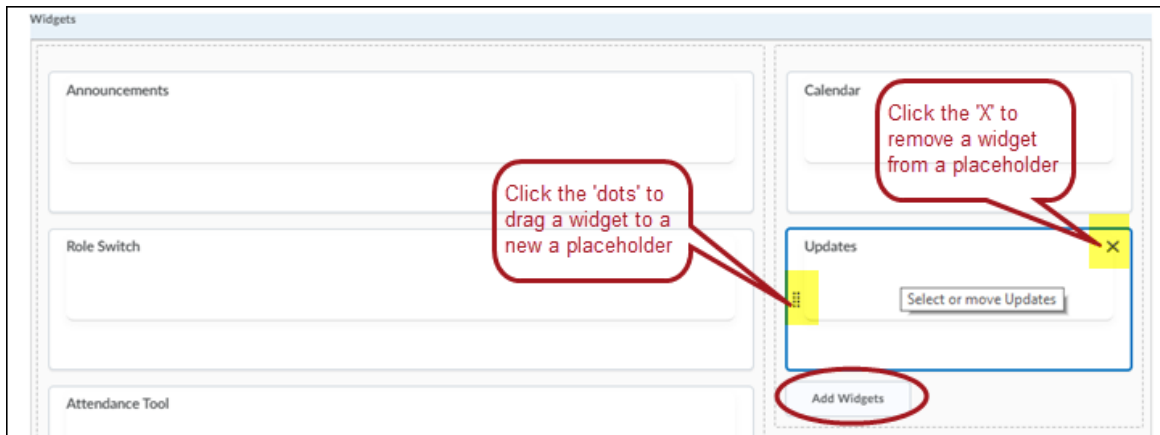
Widgets

Announcements

Role Switch

Attendance Tool

Calendar

Click the 'X' to remove a widget from a placeholder

Click the 'dots' to drag a widget to a new a placeholder

Updates

×

Select or move Updates

Add Widgets